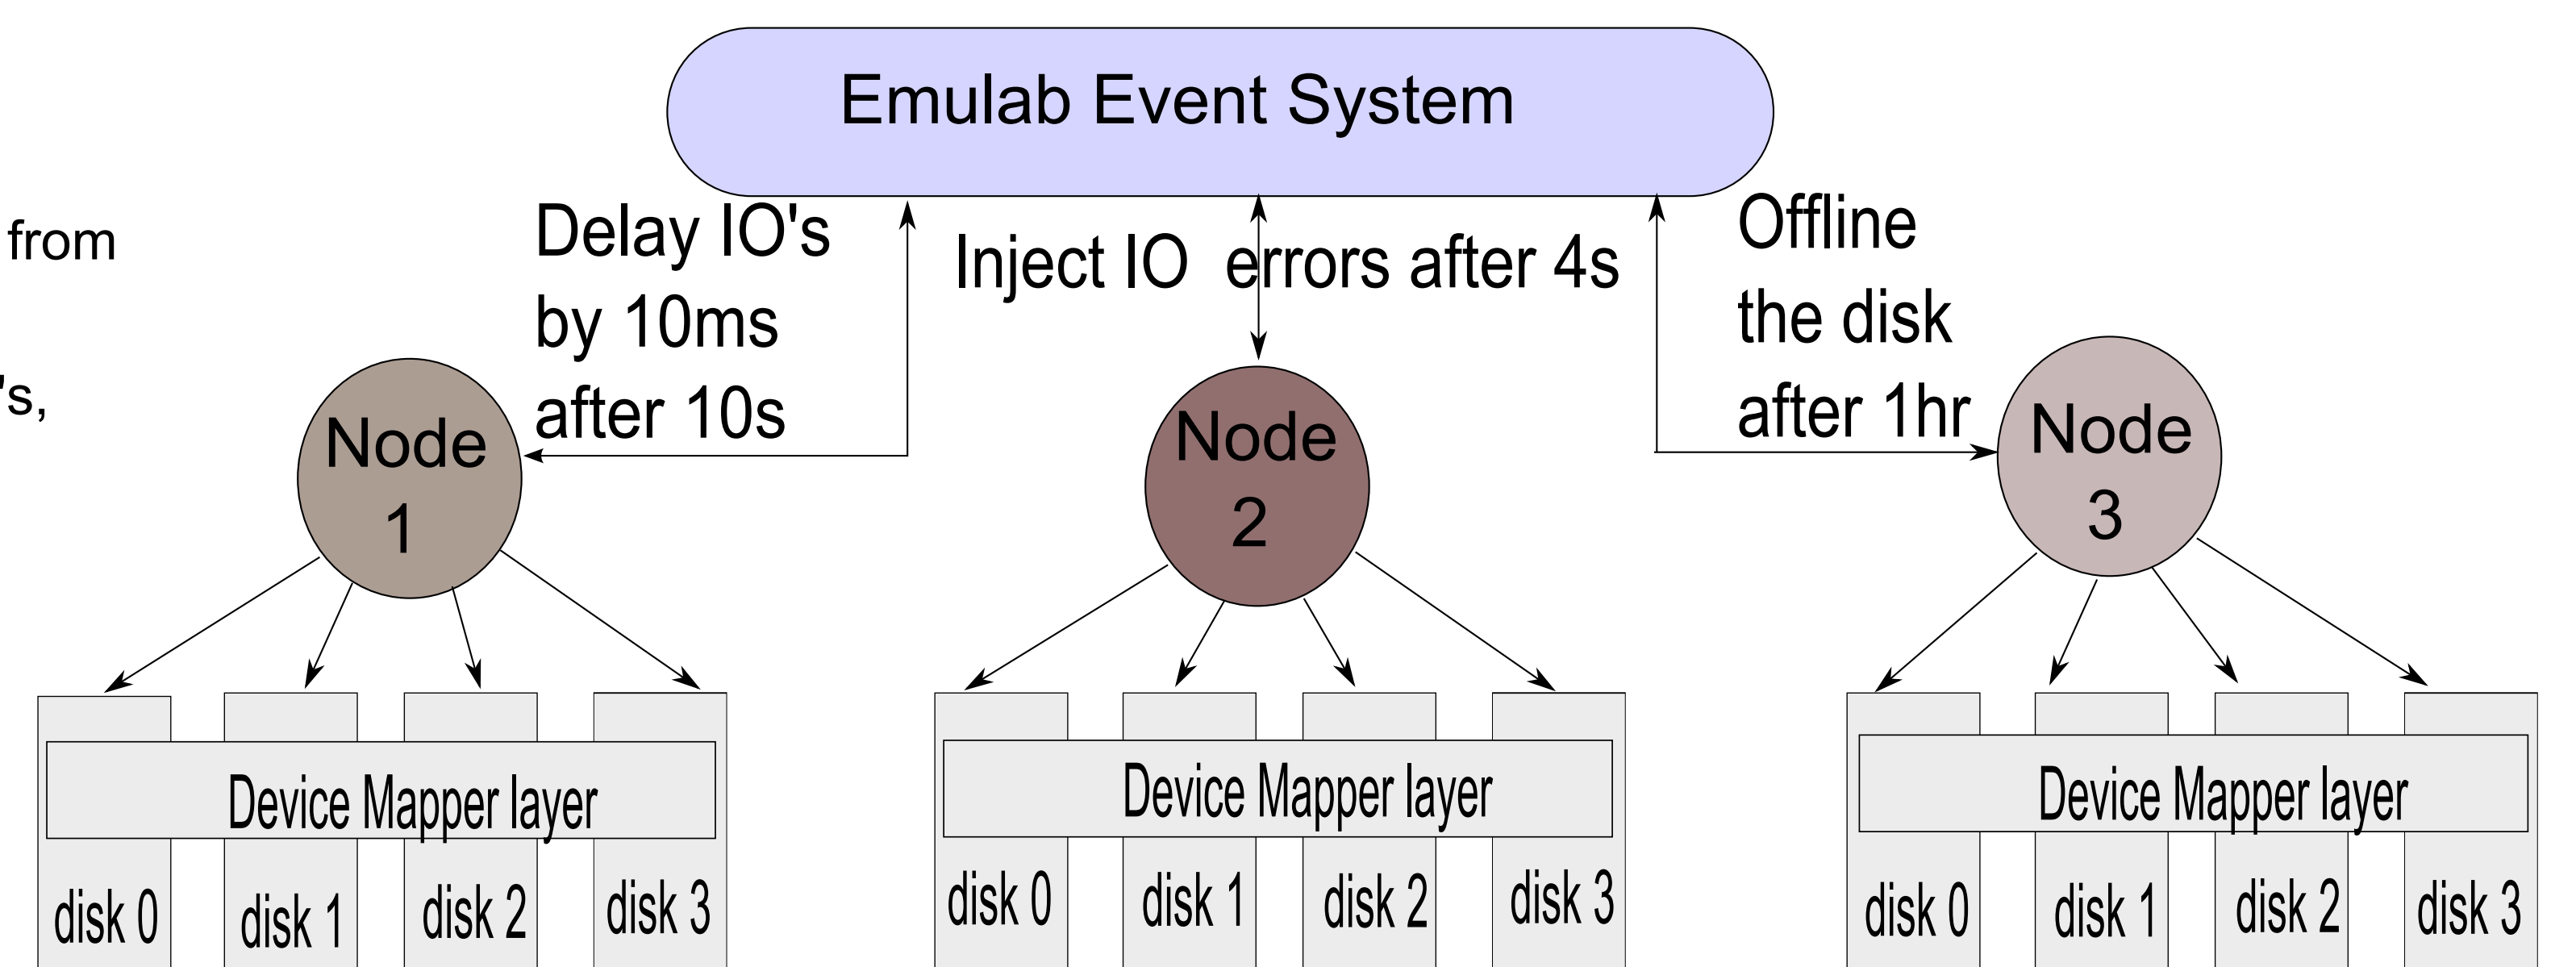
Emulab Event System

from

's,

Delay IO's by 10ms after 10s

Inject IO errors after 4s

Offline the disk after 1hr

Node 1

Node 2

Node 3

Device Mapper layer

disk 0

disk 1

disk 2

disk 3

Device Mapper layer

disk 0

disk 1

disk 2

disk 3

Device Mapper layer

disk 0

disk 1

disk 2

disk 3